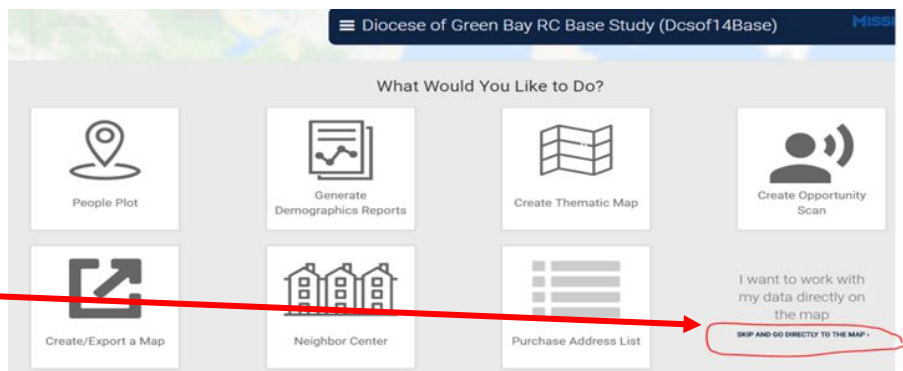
Diocese of Green Bay RC Base Study (Dcsof14Base)

MISS

What Would You Like to Do?

People Plot

Generate Demographics Reports

Create Thematic Map

Create Opportunity Scan

Create/Export a Map

Neighbor Center

Purchase Address List

I want to work with my data directly on the map

SKIP AND GO DIRECTLY TO THE MAP ›